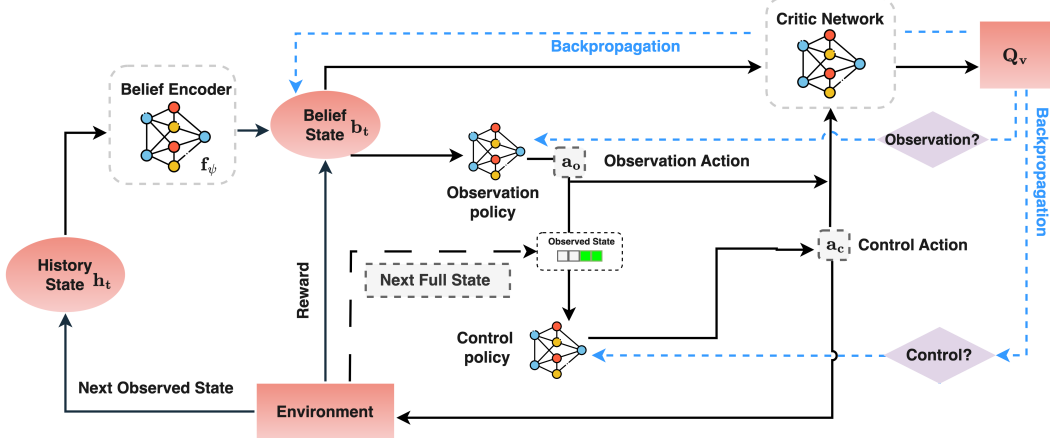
Critic Network

$\mathbf{Q_v}$

Backpropagation

Belief Encoder

$\mathbf{f}_\psi$

Belief State $\mathbf{b_t}$

Observation?

Backpropagation

$\mathbf{a_o}$

Observation Action

Observation policy

Observed State

$\mathbf{a_c}$

Control Action

History State $\mathbf{h_t}$

Next Full State

Reward

Control policy

Control?

Next Observed State

Environment